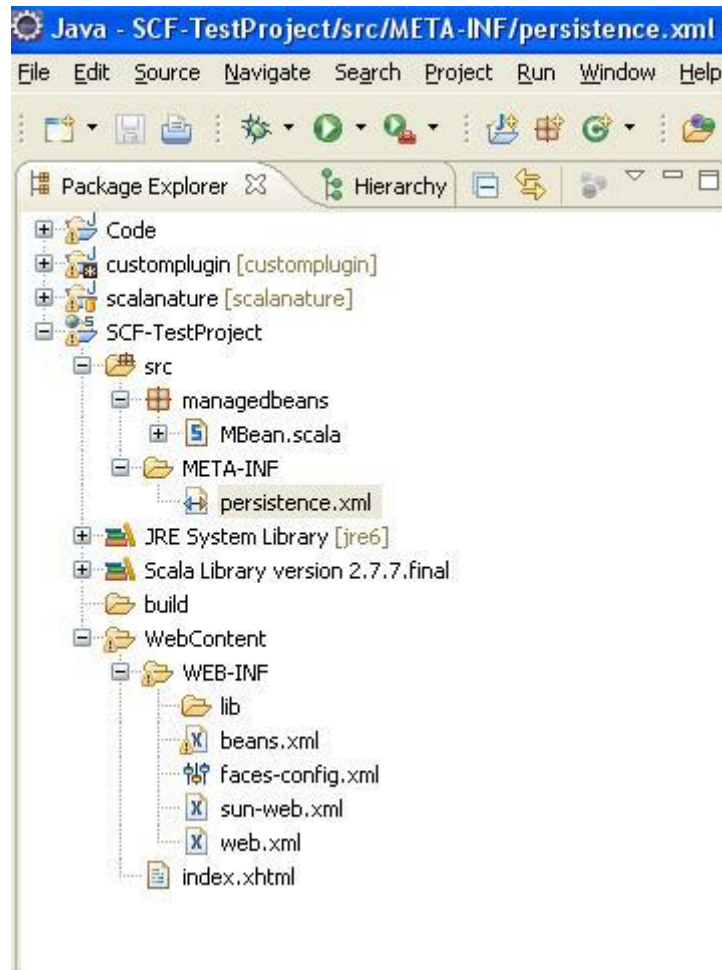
Java - SCF-TestProject/src/META-INF/persistence.xml

File Edit Source Navigate Search Project Run Window Help

Package Explorer
Hierarchy

Code
customplugin [customplugin]
scalanature [scalanature]
SCF-TestProject
src
managedbeans
MBean.scala
META-INF
persistence.xml
JRE System Library [jre6]
Scala Library version 2.7.7.final
build
WebContent
WEB-INF
lib
beans.xml
faces-config.xml
sun-web.xml
web.xml
index.xhtml